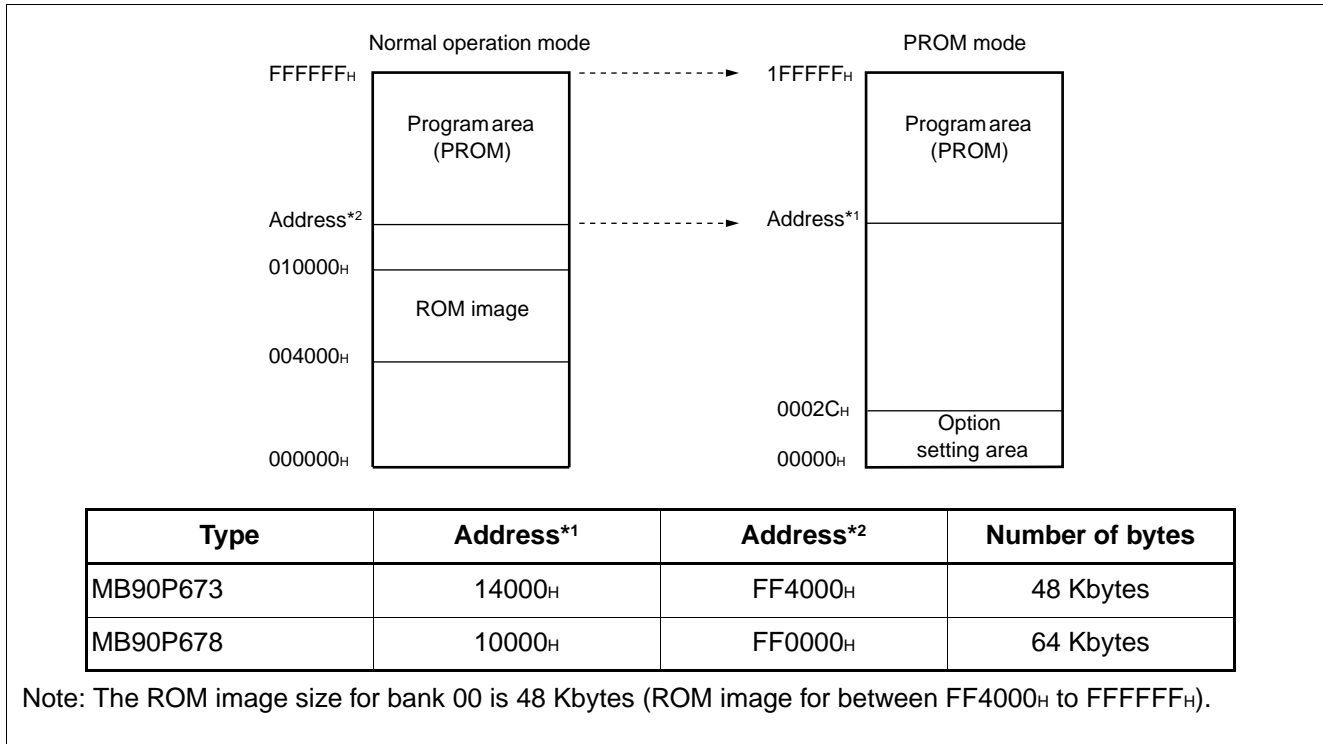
Normal operation mode

PROM mode

$FFFFFF_H$

Program area (PROM)

Address*2

$010000_H$

ROM image

$004000_H$

$000000_H$

$1FFFFF_H$

Program area (PROM)

Address*1

$0002C_H$

Option setting area

$00000_H$

| Type | Address*1 | Address*2 | Number of bytes |
|---|---|---|---|
| MB90P673 | $14000_H$ | $FF4000_H$ | 48 Kbytes |
| MB90P678 | $10000_H$ | $FF0000_H$ | 64 Kbytes |

Note: The ROM image size for bank 00 is 48 Kbytes (ROM image for between $FF4000_H$ to $FFFFFF_H$).